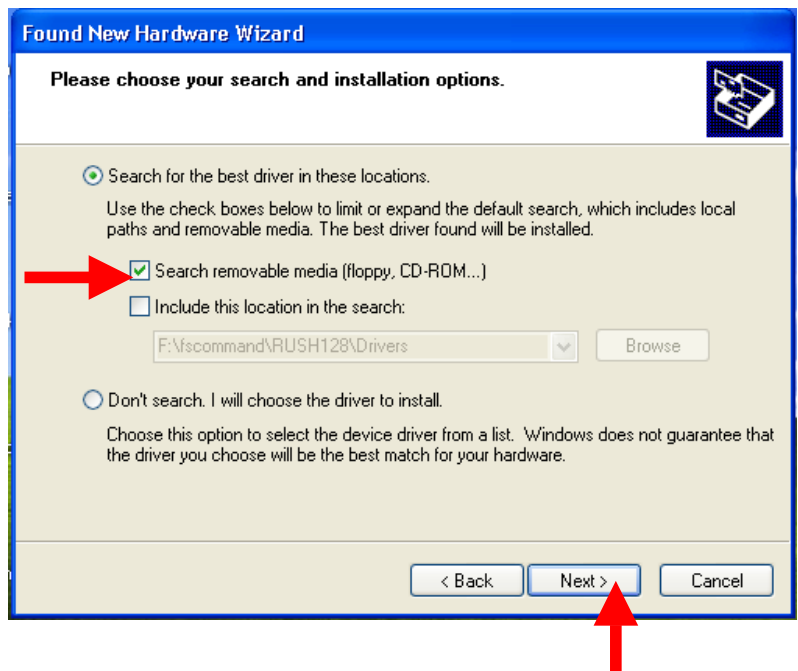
Found New Hardware Wizard

Please choose your search and installation options.

Search for the best driver in these locations.

Use the check boxes below to limit or expand the default search, which includes local paths and removable media. The best driver found will be installed.

Search removable media (floppy, CD-ROM...)

Include this location in the search:

F:\fscommand\RUSH128\Drivers

Browse

Don't search. I will choose the driver to install.

Choose this option to select the device driver from a list. Windows does not guarantee that the driver you choose will be the best match for your hardware.

< Back

Next >

Cancel